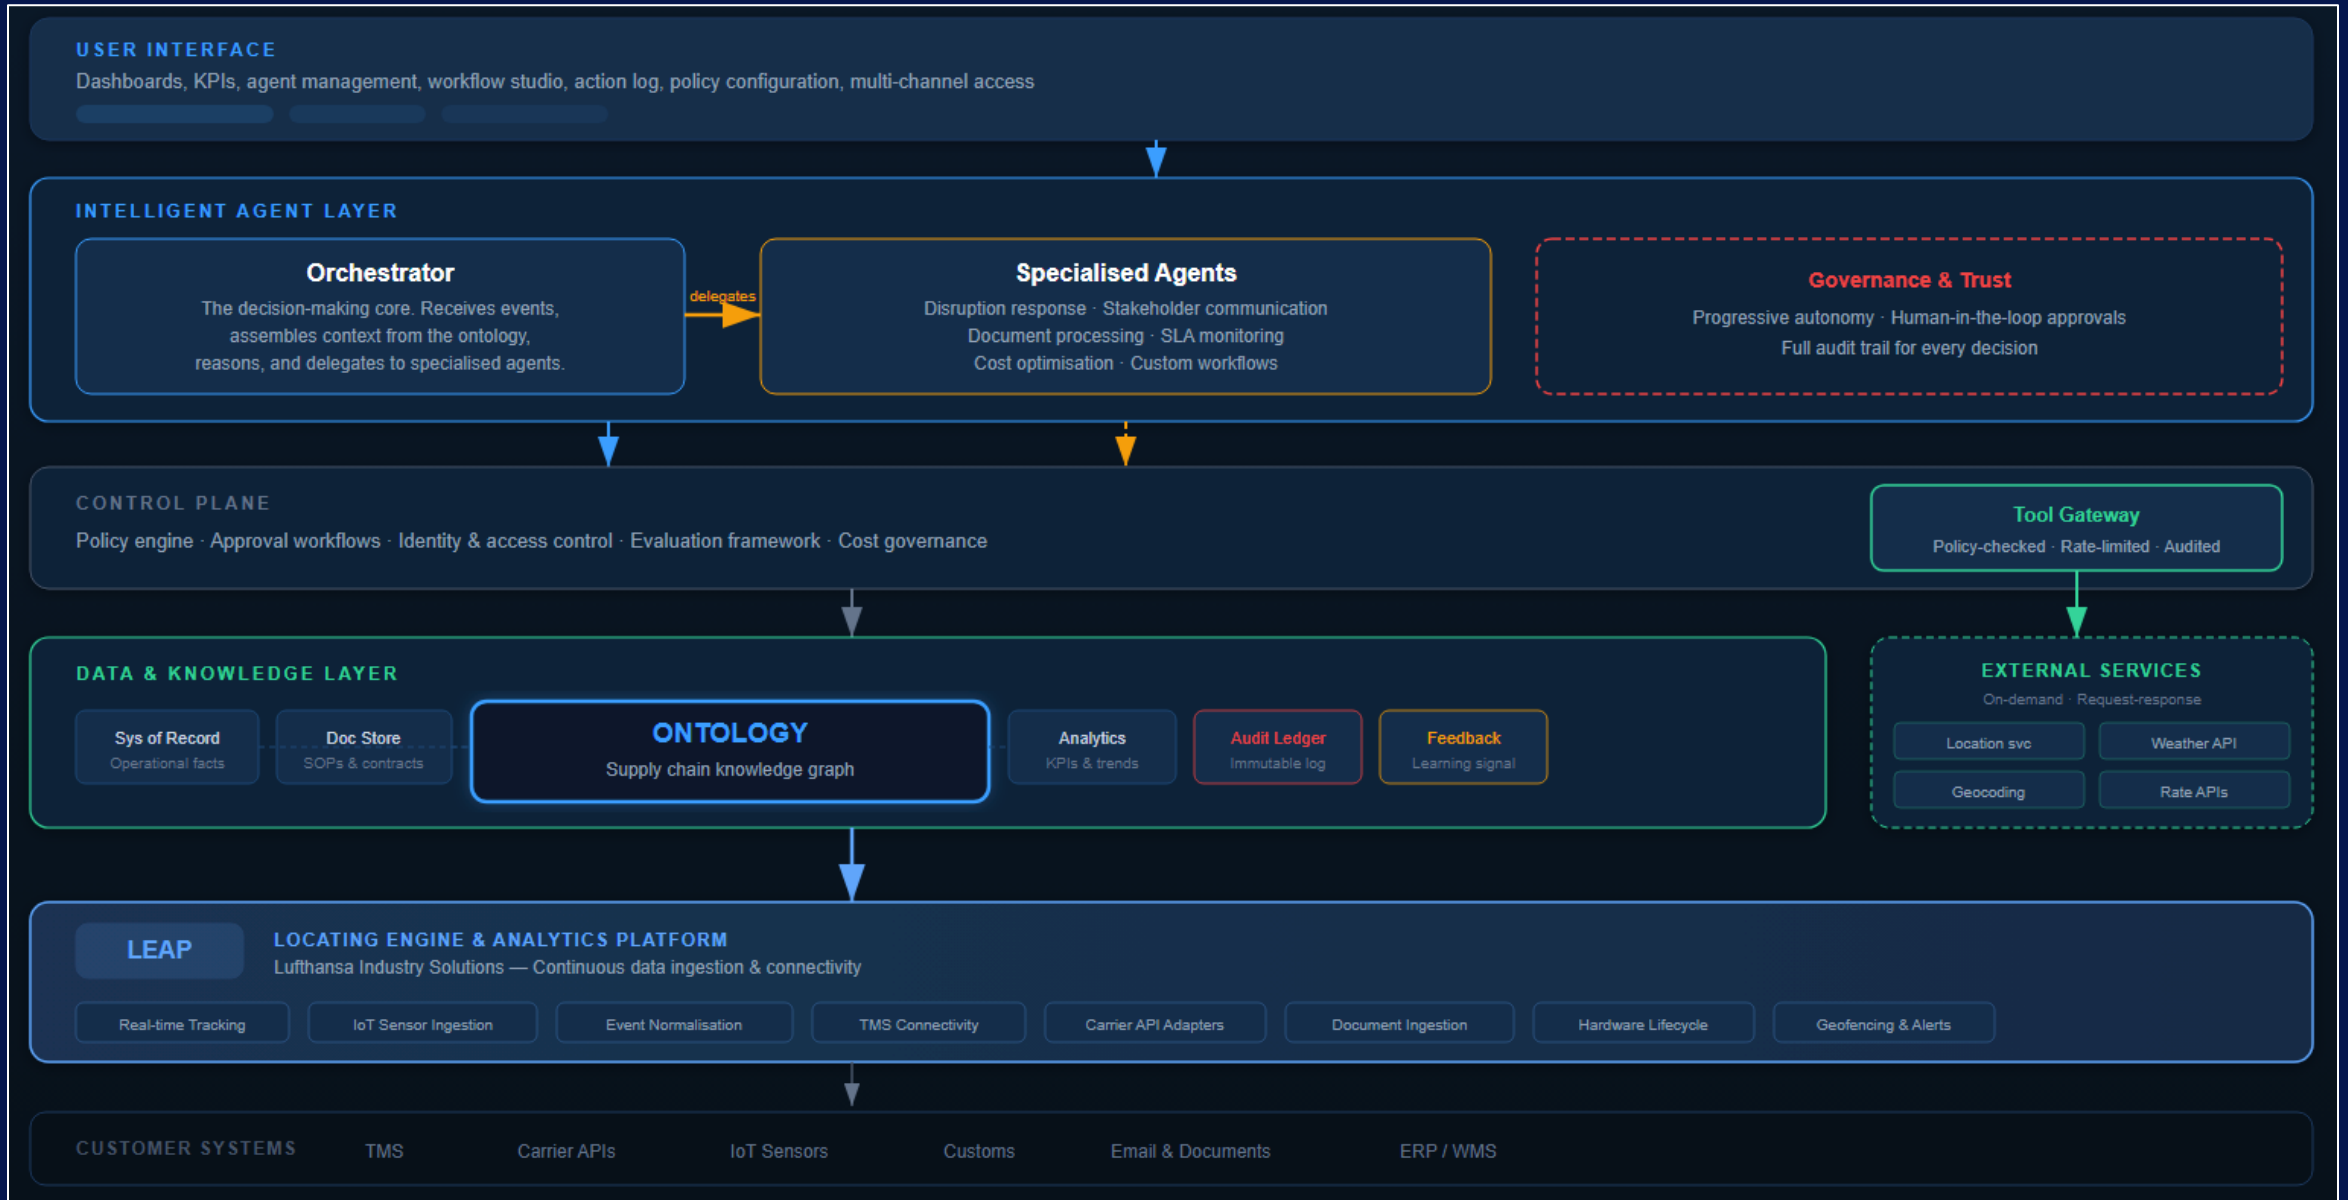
USER INTERFACE
Dashboards, KPIs, agent management, workflow studio, action log, policy configuration, multi-channel access

INTELLIGENT AGENT LAYER

Orchestrator
The decision-making core. Receives events, assembles context from the ontology, reasons, and delegates to specialised agents.

delegates

Specialised Agents
Disruption response · Stakeholder communication
Document processing · SLA monitoring
Cost optimisation · Custom workflows

Governance & Trust
Progressive autonomy · Human-in-the-loop approvals
Full audit trail for every decision

CONTROL PLANE
Policy engine · Approval workflows · Identity & access control · Evaluation framework · Cost governance

Tool Gateway
Policy-checked · Rate-limited · Audited

DATA & KNOWLEDGE LAYER

Sys of Record
Operational facts

Doc Store
SOPs & contracts

ONTOLOGY
Supply chain knowledge graph

Analytics
KPIs & trends

Audit Ledger
Immutable log

Feedback
Learning signal

EXTERNAL SERVICES
On-demand · Request-response

Location svc
Weather API
Geocoding
Rate APIs

LEAP
LOCATING ENGINE & ANALYTICS PLATFORM
Lufthansa Industry Solutions — Continuous data ingestion & connectivity

Real-time Tracking
IoT Sensor Ingestion
Event Normalisation
TMS Connectivity
Carrier API Adapters
Document Ingestion
Hardware Lifecycle
Geofencing & Alerts

CUSTOMER SYSTEMS
TMS
Carrier APIs
IoT Sensors
Customs
Email & Documents
ERP / WMS